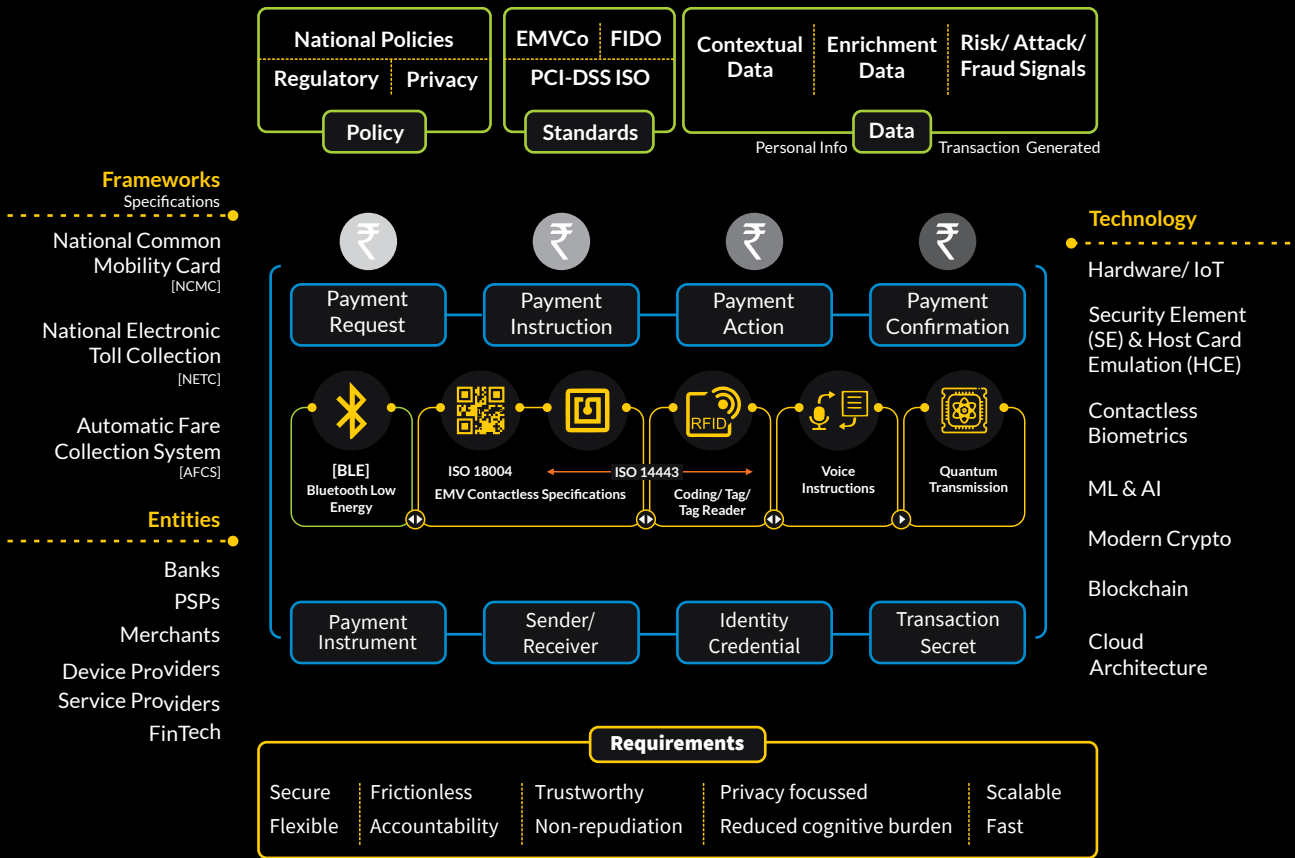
National Policies
Regulatory
Privacy
Policy

EMVCo
FIDO
PCI-DSS ISO
Standards

Contextual Data
Enrichment Data
Risk/ Attack/ Fraud Signals
Personal Info
Data
Transaction Generated

Frameworks
Specifications

National Common Mobility Card
[NCMC]

National Electronic Toll Collection
[NETC]

Automatic Fare Collection System
[AFCS]

Entities

Banks
PSPs
Merchants
Device Providers
Service Providers
FinTech

₹
₹
₹
₹

Payment Request
Payment Instruction
Payment Action
Payment Confirmation

[BLE]
Bluetooth Low Energy

ISO 18004
EMV Contactless Specifications

ISO 14443

RFID
Coding/ Tag/ Tag Reader

Voice Instructions

Quantum Transmission

Payment Instrument
Sender/ Receiver
Identity Credential
Transaction Secret

Technology

Hardware/ IoT
Security Element (SE) & Host Card Emulation (HCE)
Contactless Biometrics
ML & AI
Modern Crypto
Blockchain
Cloud Architecture

Requirements

| Secure | Frictionless | Trustworthy | Privacy focussed | Scalable |
|---|---|---|---|---|
| Flexible | Accountability | Non-repudiation | Reduced cognitive burden | Fast |